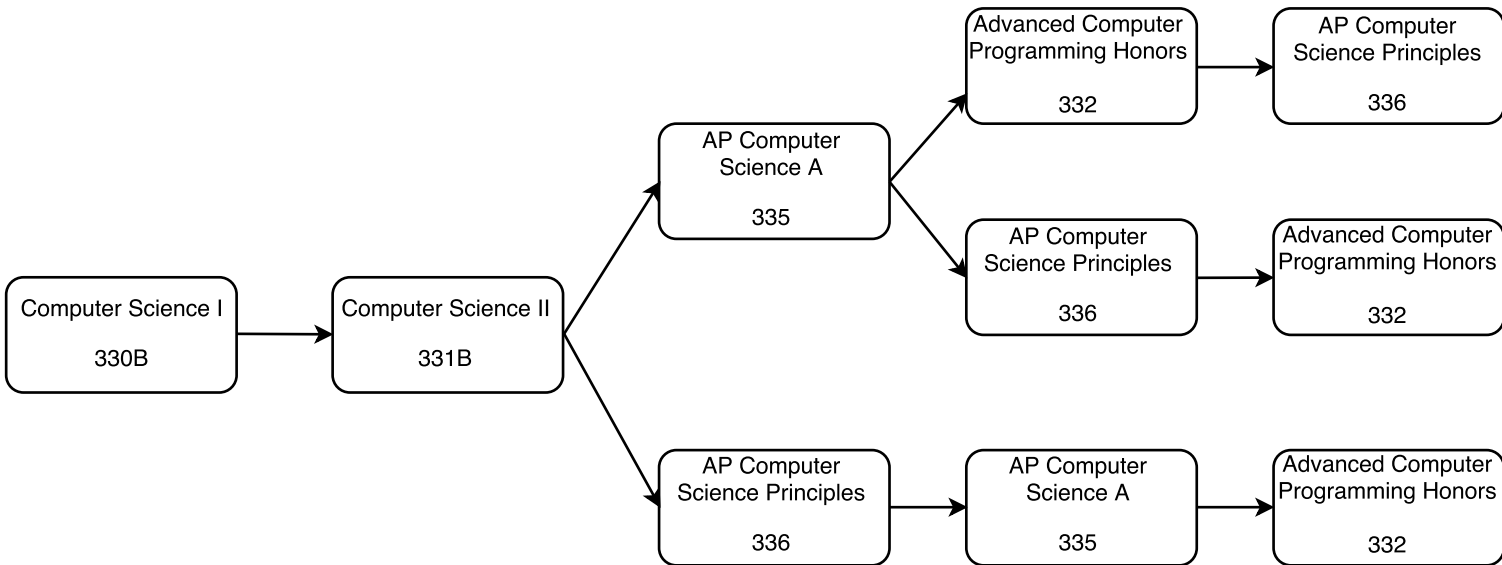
Computer Science I
330B

Computer Science II
331B

AP Computer Science A
335

Advanced Computer Programming Honors
332

AP Computer Science Principles
336

AP Computer Science Principles
336

Advanced Computer Programming Honors
332

AP Computer Science Principles
336

AP Computer Science A
335

Advanced Computer Programming Honors
332